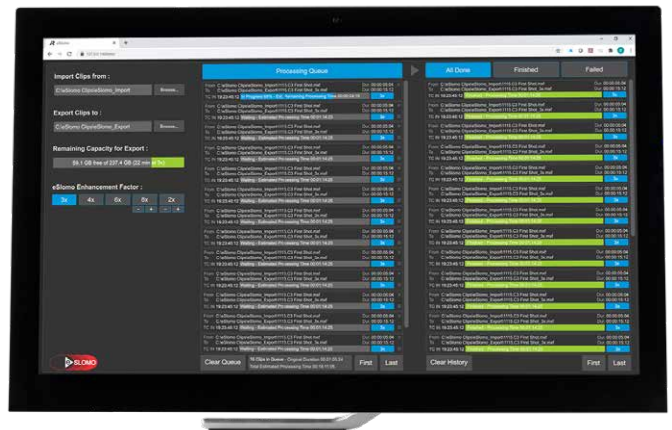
eSlomo

Import Clips from :

C:\eSlomo Clips\eSlomo_Import

Browse...

Export Clips to :

C:\eSlomo Clips\eSlomo_Export

Browse...

Remaining Capacity for Export :

59.1 GB free of 237.4 GB (22 min at 5x)

eSlomo Enhancement Factor :

3x

4x

6x

8x

2x

Processing Queue

All Done

Finished

Failed

Clear Queue

Total Estimated Processing Time 00:10:11:25

First

Last

Clear History

First

Last

eSLOMO